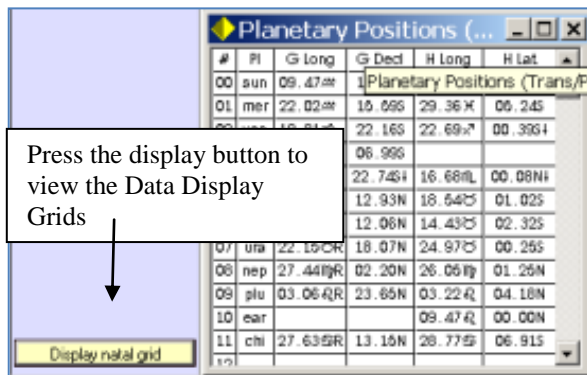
Planetary Positions (...

| # | Pl | G Long | G Decl | H Long | H Lat |
|---|---|---|---|---|---|
| 00 | sun | 09.47♒ | 1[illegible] | | |
| 01 | mer | 22.02♒ | 16.69S | 29.36♓ | 06.24S |
| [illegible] | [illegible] | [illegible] | 22.16S | 22.69♐ | 00.39S |
| | | | 06.99S | | |
| | | | 22.74S | 16.68♏ | 00.08N |
| | | | 12.93N | 18.64♉ | 01.02S |
| | | | 12.08N | 14.43♉ | 02.32S |
| 07 | ura | 22.15♉R | 18.07N | 24.97♉ | 00.25S |
| 08 | nep | 27.44♍R | 02.20N | 26.06♍ | 01.26N |
| 09 | plu | 03.06♌R | 23.65N | 03.22♌ | 04.18N |
| 10 | ear | | | 09.47♌ | 00.00N |
| 11 | chi | 27.63♋R | 13.16N | 28.77♋ | 06.91S |
| 12 | | | | | |

Planetary Positions (Trans/P

Press the display button to view the Data Display Grids

Display natal grid